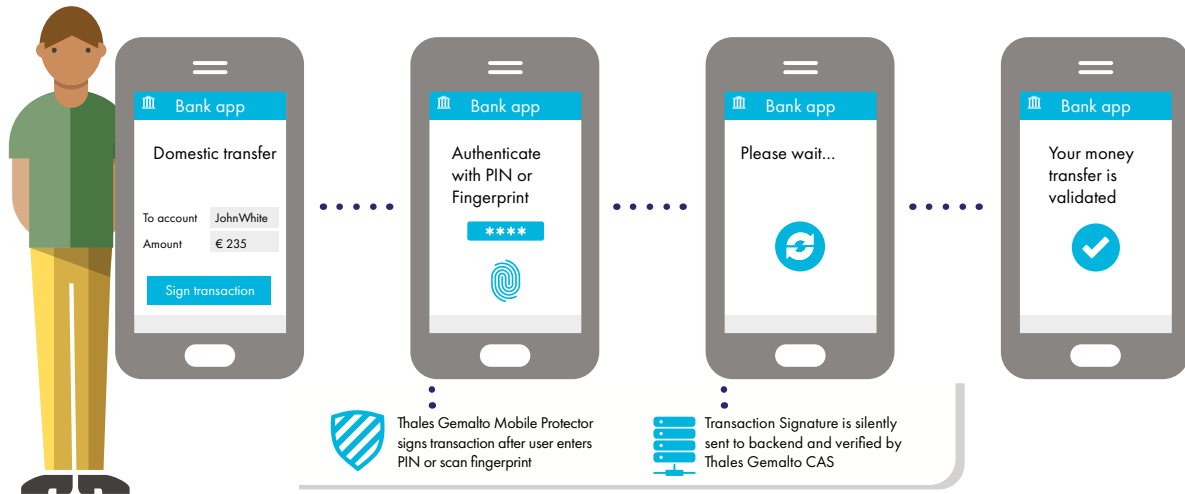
Bank app

Domestic transfer

To account JohnWhite

Amount € 235

Sign transaction

Bank app

Authenticate with PIN or Fingerprint

****

Bank app

Please wait...

Bank app

Your money transfer is validated

Thales Gemalto Mobile Protector signs transaction after user enters PIN or scan fingerprint

Transaction Signature is silently sent to backend and verified by Thales Gemalto CAS